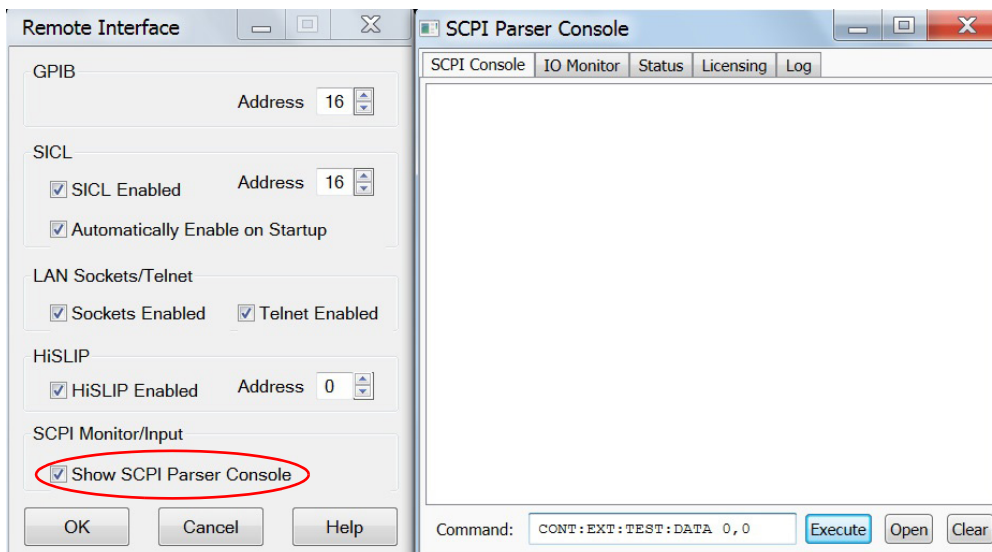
Remote Interface

GPIB

Address 16

SICL

SICL Enabled

Address 16

Automatically Enable on Startup

LAN Sockets/Telnet

Sockets Enabled

Telnet Enabled

HiSLIP

HiSLIP Enabled

Address 0

SCPI Monitor/Input

Show SCPI Parser Console

OK

Cancel

Help

SCPI Parser Console

SCPI Console | IO Monitor | Status | Licensing | Log

Command: CONT:EXT:TEST:DATA 0,0

Execute

Open

Clear